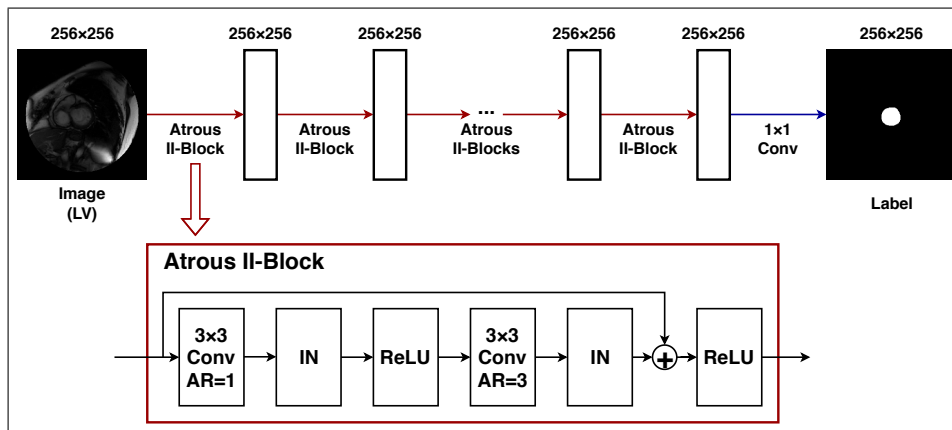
256×256

256×256

256×256

256×256

256×256

256×256

Atrous II-Block

Atrous II-Block

...
Atrous II-Blocks

Atrous II-Block

1×1 Conv

Image (LV)

Label

Atrous II-Block

3×3 Conv AR=1

IN

ReLU

3×3 Conv AR=3

IN

ReLU